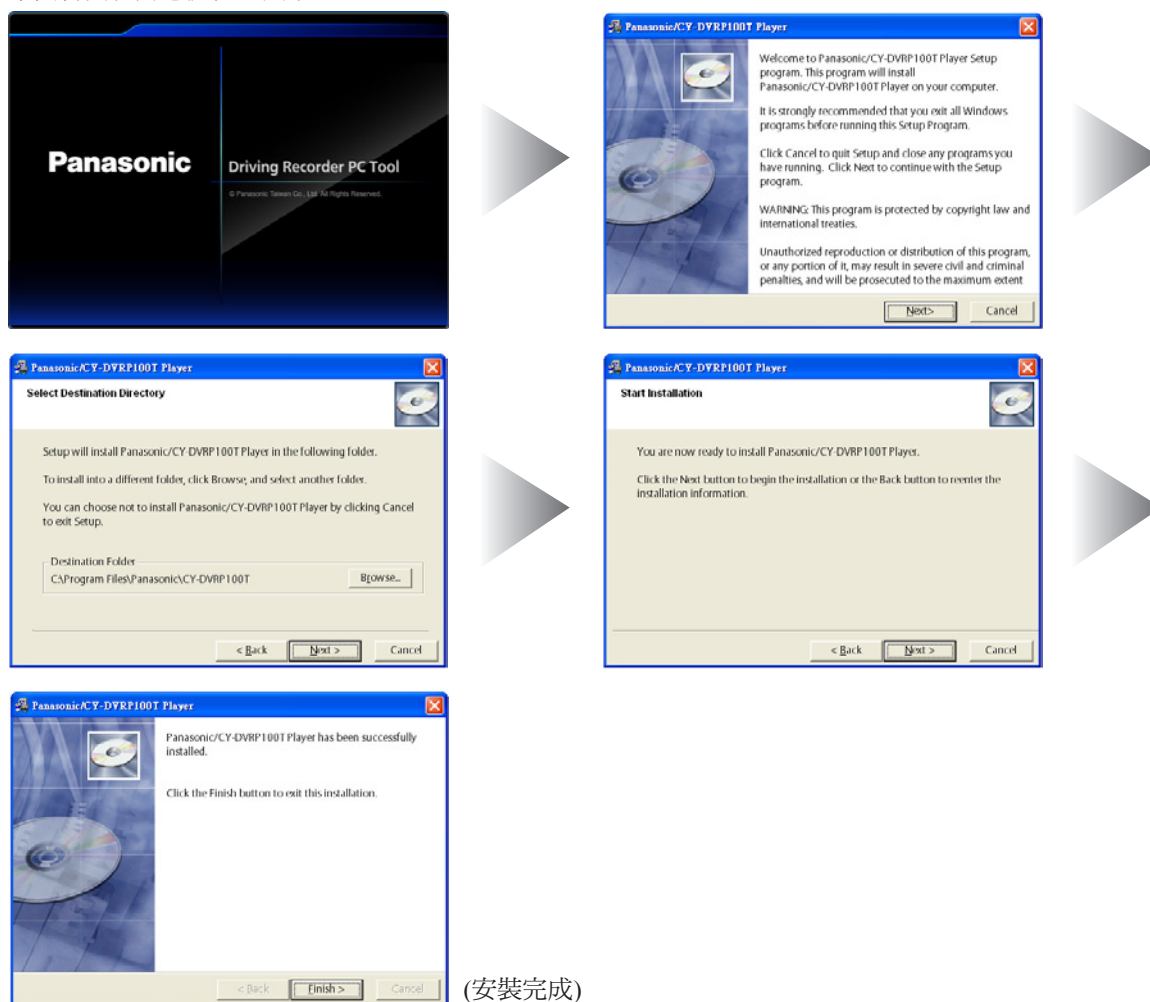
Panasonic

Driving Recorder PC Tool

© Panasonic Taiwan Co., Ltd. All Rights Reserved.

Panasonic/CY-DVRP100T Player

Welcome to Panasonic/CY-DVRP100T Player Setup program. This program will install Panasonic/CY-DVRP100T Player on your computer.

It is strongly recommended that you exit all Windows programs before running this Setup Program.

Click Cancel to quit Setup and close any programs you have running. Click Next to continue with the Setup program.

WARNING: This program is protected by copyright law and international treaties.

Unauthorized reproduction or distribution of this program, or any portion of it, may result in severe civil and criminal penalties, and will be prosecuted to the maximum extent

Next>

Cancel

Panasonic/CY-DVRP100T Player

Select Destination Directory

Setup will install Panasonic/CY-DVRP100T Player in the following folder.

To install into a different folder, click Browse, and select another folder.

You can choose not to install Panasonic/CY-DVRP100T Player by clicking Cancel to exit Setup.

Destination Folder

C:\Program Files\Panasonic\CY-DVRP100T

Browse...

< Back

Next >

Cancel

Panasonic/CY-DVRP100T Player

Start Installation

You are now ready to install Panasonic/CY-DVRP100T Player.

Click the Next button to begin the installation or the Back button to reenter the installation information.

< Back

Next >

Cancel

Panasonic/CY-DVRP100T Player

Panasonic/CY-DVRP100T Player has been successfully installed.

Click the Finish button to exit this installation.

< Back

Finish >

Cancel

(安裝完成)